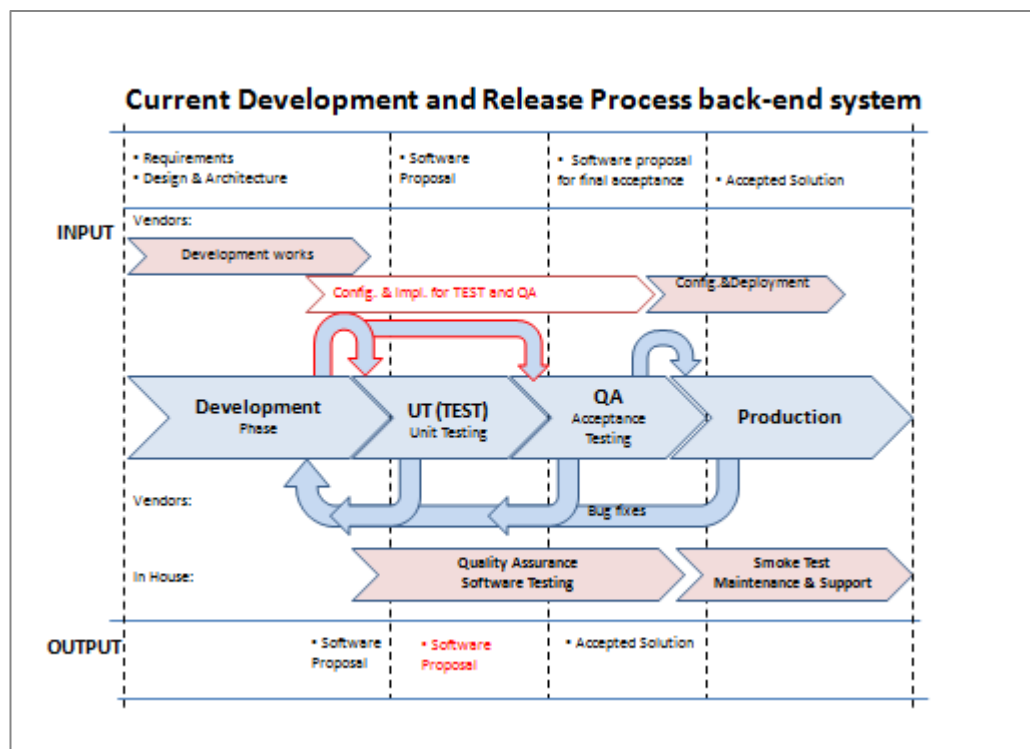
Current Development and Release Process back-end system

• Requirements
• Design & Architecture

• Software Proposal

• Software proposal for final acceptance

• Accepted Solution

INPUT

Vendors:

Development works

Config. & Impl. for TEST and QA

Config.&Deployment

Development
Phase

UT (TEST)
Unit Testing

QA
Acceptance Testing

Production

Vendors:

Bug fixes

In House:

Quality Assurance
Software Testing

Smoke Test
Maintenance & Support

OUTPUT

• Software Proposal

• Software Proposal

• Accepted Solution